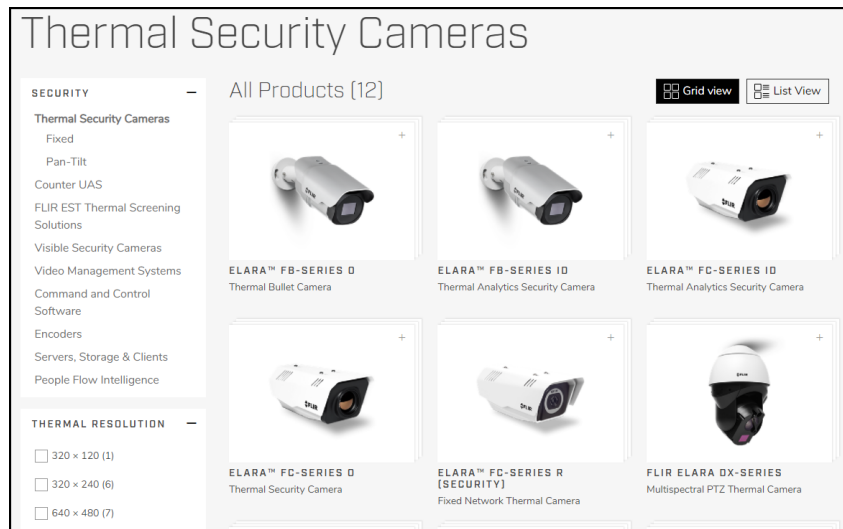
Thermal Security Cameras

SECURITY –

Thermal Security Cameras

Fixed

Pan-Tilt

Counter UAS

FLIR EST Thermal Screening Solutions

Visible Security Cameras

Video Management Systems

Command and Control Software

Encoders

Servers, Storage & Clients

People Flow Intelligence

THERMAL RESOLUTION –

320 × 120 (1)

320 × 240 (6)

640 × 480 (7)

All Products (12)

Grid view

List View

+

FLIR

ELARA™ FB-SERIES O

Thermal Bullet Camera

+

FLIR

ELARA™ FB-SERIES ID

Thermal Analytics Security Camera

+

FLIR

ELARA™ FC-SERIES ID

Thermal Analytics Security Camera

+

FLIR

ELARA™ FC-SERIES O

Thermal Security Camera

+

FLIR

ELARA™ FC-SERIES R (SECURITY)

Fixed Network Thermal Camera

+

FLIR

FLIR ELARA DX-SERIES

Multispectral PTZ Thermal Camera